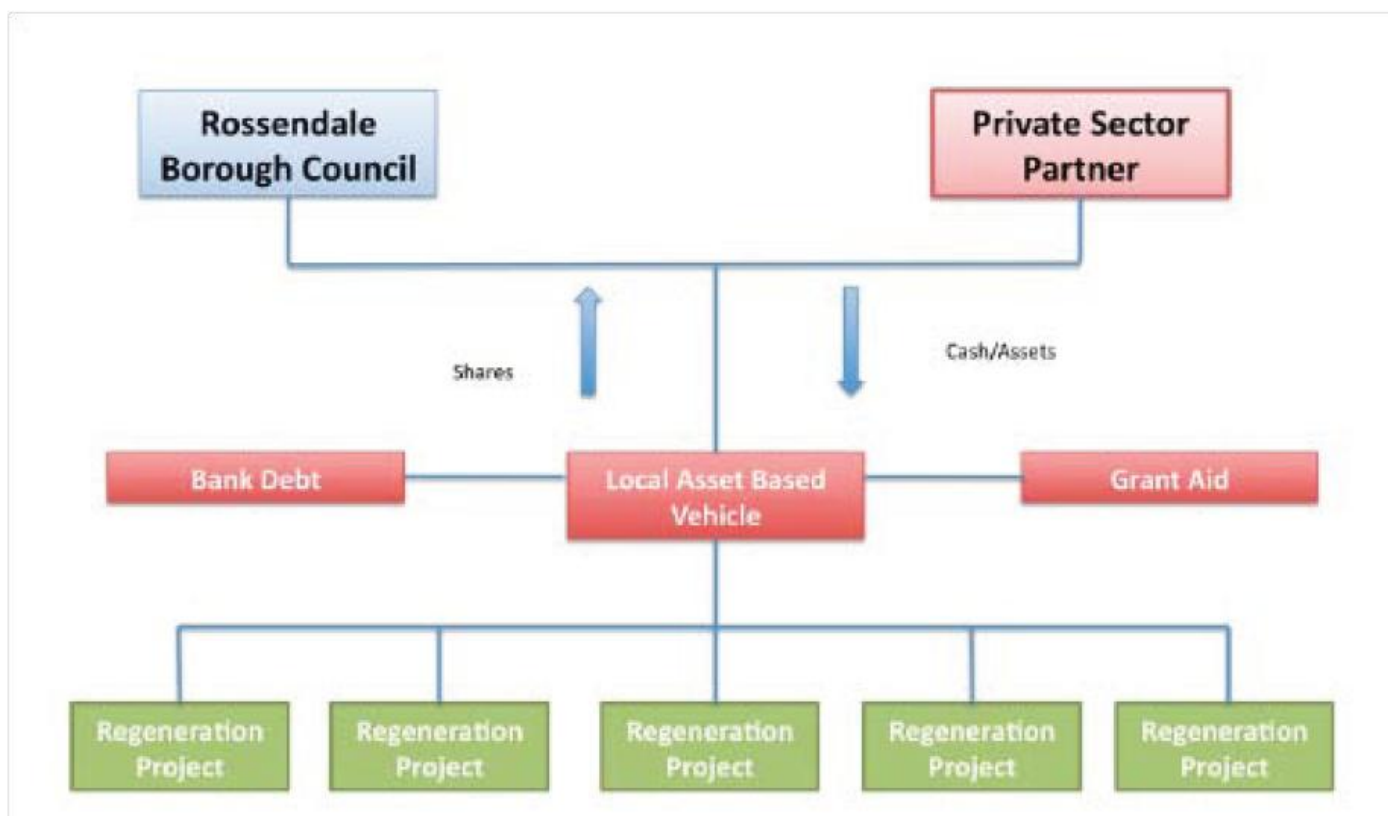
Rossendale Borough Council

Private Sector Partner

Cash/Assets

Shares

Bank Debt

Local Asset Based Vehicle

Grant Aid

Regeneration Project

Regeneration Project

Regeneration Project

Regeneration Project

Regeneration Project